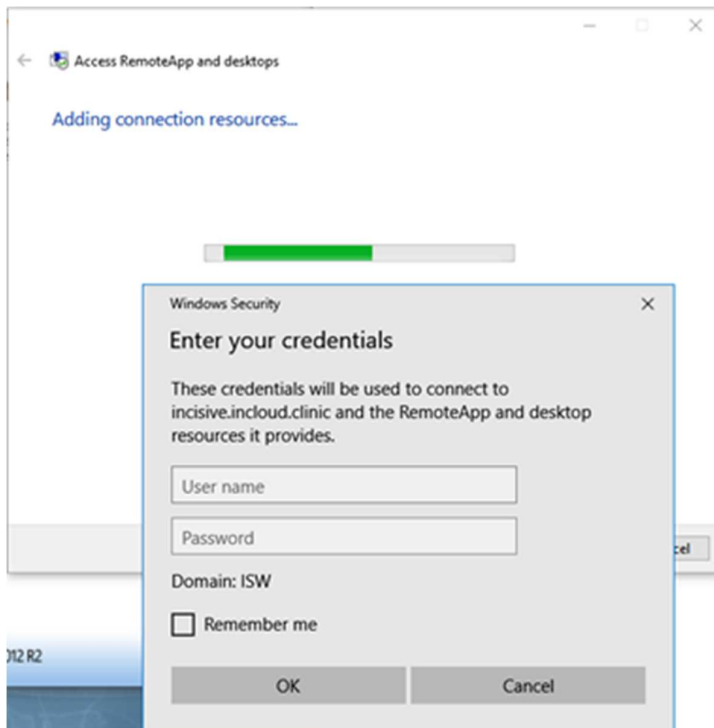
Access RemoteApp and desktops

Adding connection resources...

Windows Security

Enter your credentials

These credentials will be used to connect to incisive.incloud.clinic and the RemoteApp and desktop resources it provides.

User name

Password

Domain: ISW

Remember me

OK

Cancel

cel

012 R2